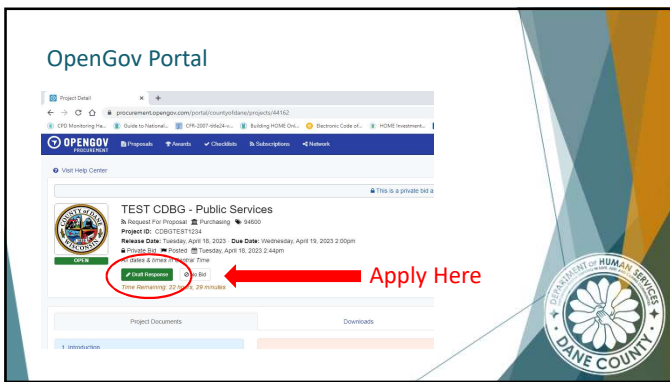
OpenGov Portal

Project Detail × +

procurement.opengov.com/portal/countyofdane/projects/44162

CPD Monitoring Pa... Guide to National... CFR-2007-title24-v... Building HOME Onl... Electronic Code of... HOME Investment...

OPENGOV PROCUREMENT Proposals Awards Checklists Subscriptions Network

Visit Help Center

This is a private bid a

TEST CDBG - Public Services

Request For Proposal Purchasing 94600

Project ID: CDBGTEST1234

Release Date: Tuesday, April 18, 2023 · Due Date: Wednesday, April 19, 2023 2:00pm

Private Bid Posted Tuesday, April 18, 2023 2:44pm

All dates & times in Central Time

OPEN

Draft Response No Bid

Time Remaining: 23 hours, 29 minutes

Apply Here

Project Documents

Downloads

1. Introduction

DEPARTMENT OF HUMAN SERVICES DANE COUNTY